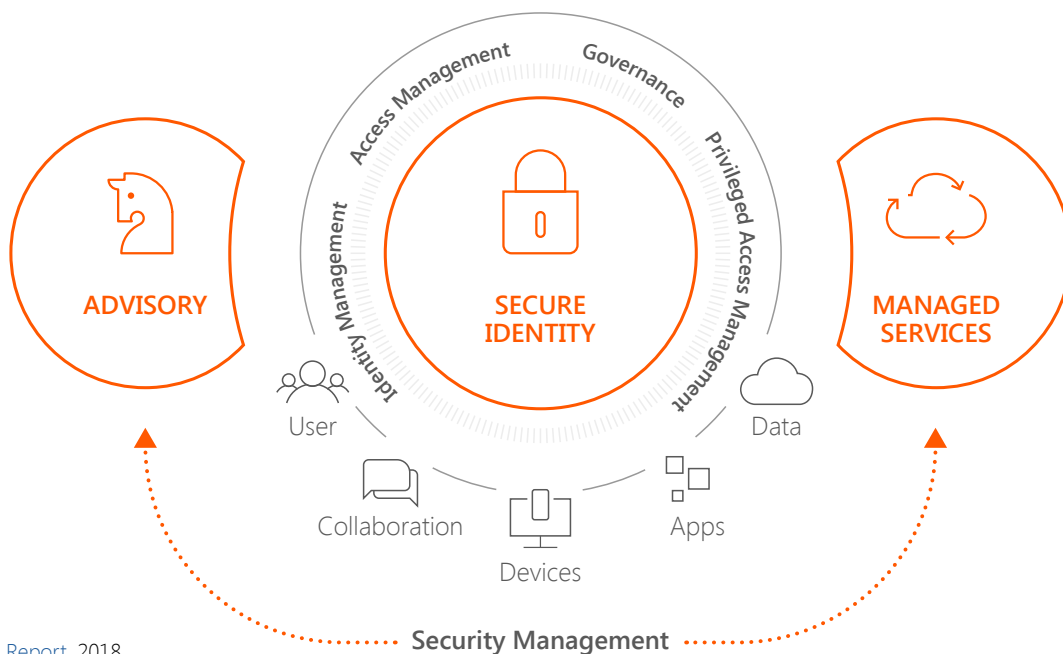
Access Management

Governance

Privileged Access Management

Identity Management

ADVISORY

SECURE IDENTITY

MANAGED SERVICES

User

Data

Collaboration

Devices

Apps

Report 2018

Security Management